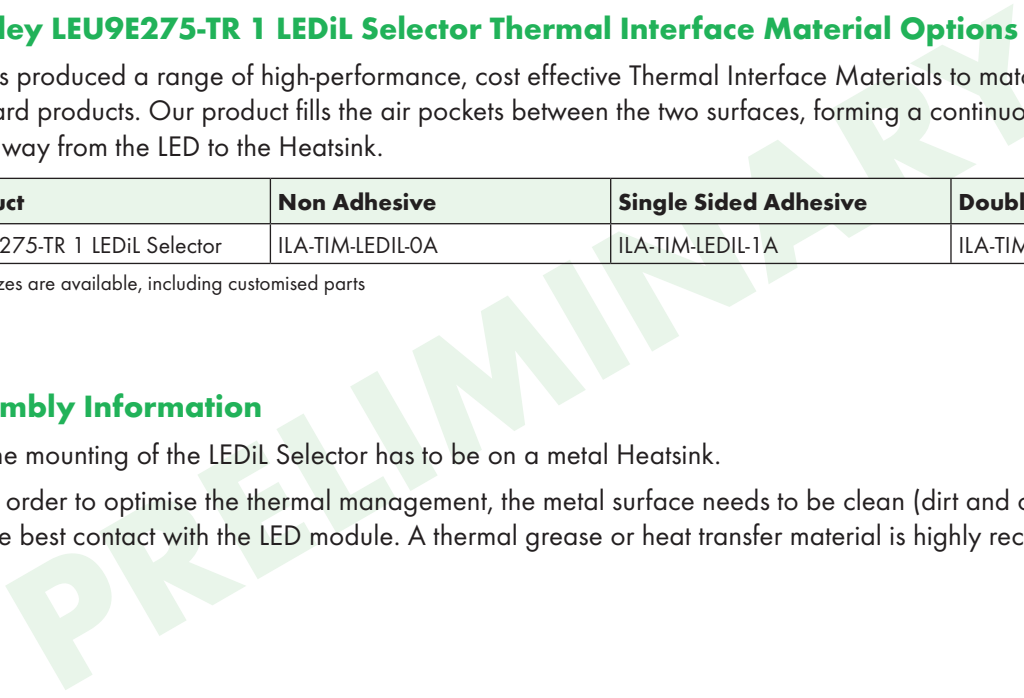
ley LEU9E275-TR 1 LEDiL Selector Thermal Interface Material Options

s produced a range of high-performance, cost effective Thermal Interface Materials to mat ard products. Our product fills the air pockets between the two surfaces, forming a continuo way from the LED to the Heatsink.

| uct | Non Adhesive | Single Sided Adhesive | Doubl |
|---|---|---|---|
| 275-TR 1 LEDiL Selector | ILA-TIM-LEDIL-0A | ILA-TIM-LEDIL-1A | ILA-TIM |

zes are available, including customised parts

mbly Information

he mounting of the LEDiL Selector has to be on a metal Heatsink.

order to optimise the thermal management, the metal surface needs to be clean (dirt and c e best contact with the LED module. A thermal grease or heat transfer material is highly rec

PRELIMINARY